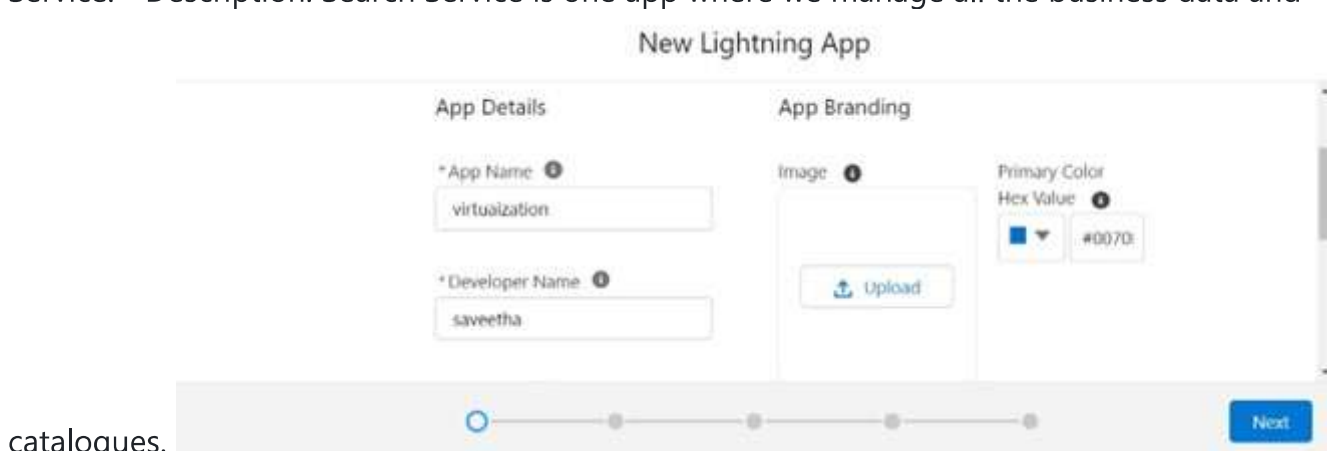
Service. – Description: Search Service is one app where we manage all the business data and

New Lightning App

App Details

App Branding

*App Name

virtuaization

*Developer Name

saveetha

Image

Upload

Primary Color Hex Value

#0070

catalogues.

Next